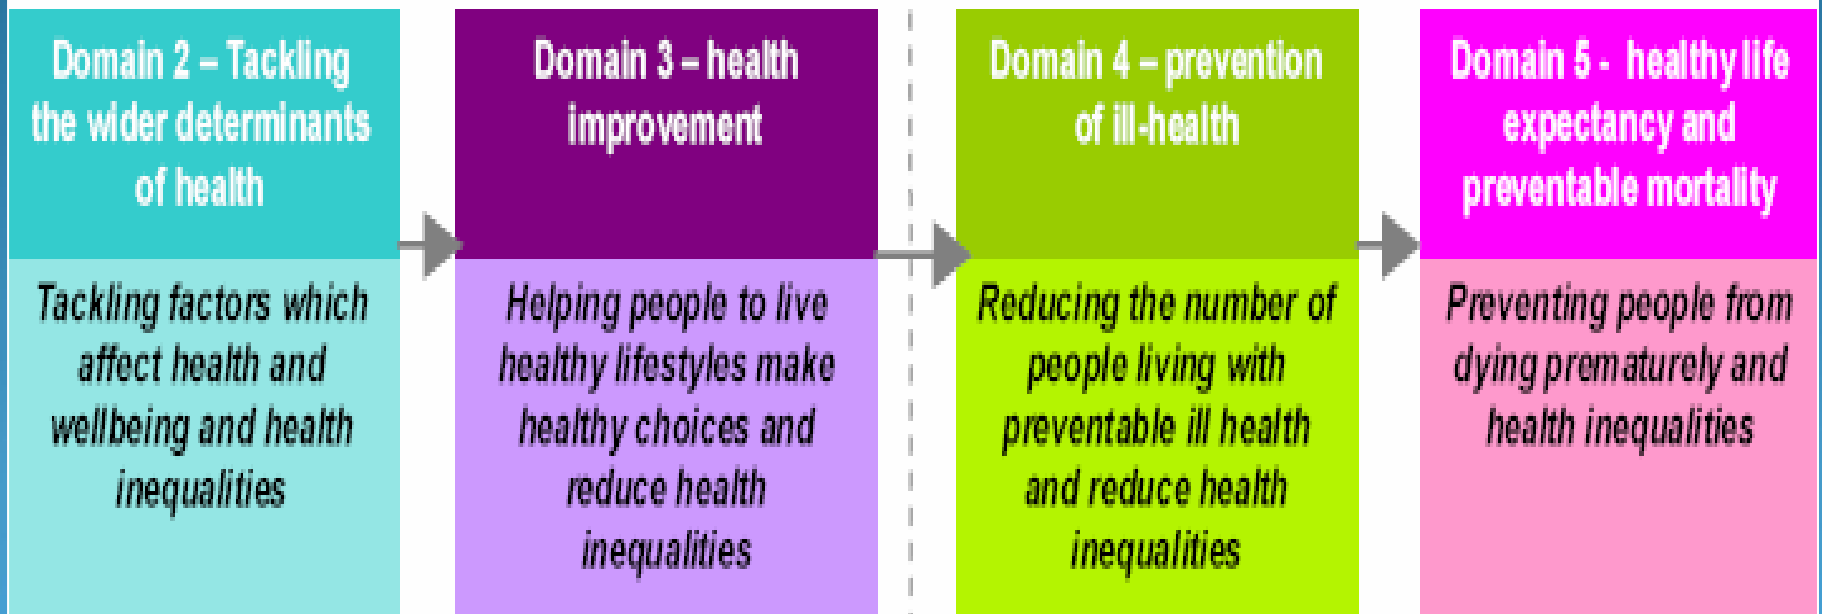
Domain 2 – Tackling the wider determinants of health

Tackling factors which affect health and wellbeing and health inequalities

Domain 3 – health improvement

Helping people to live healthy lifestyles make healthy choices and reduce health inequalities

Domain 4 – prevention of ill-health

Reducing the number of people living with preventable ill health and reduce health inequalities

Domain 5 - healthy life expectancy and preventable mortality

Preventing people from dying prematurely and health inequalities